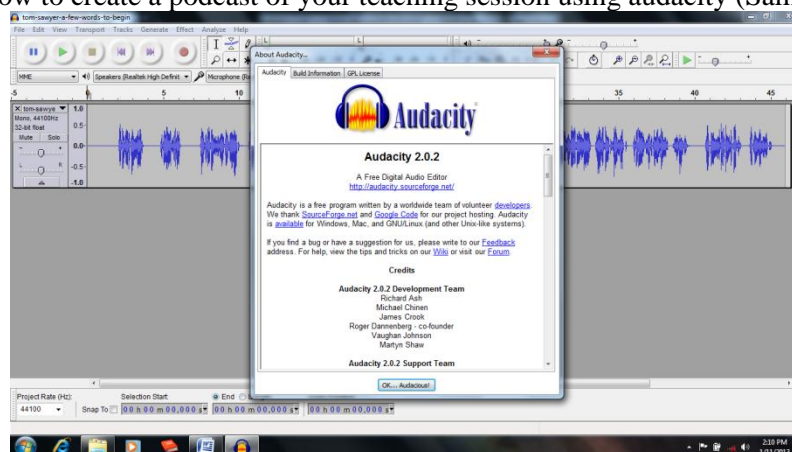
ow to create a podcast of your teaching session using audacity (Sam

tom-sawyer-a-few-words-to-begin

File Edit View Transport Tracks Generate Effect Analyze Help

MME Speakers (Realtek High Definit Microphone (Re

-5 0 5 10 35 40 45

X tom-sawye 1.0
Mono, 44100Hz 0.5-
32-bit float
Mute Solo 0.0-
-0.5-
-1.0

About Audacity...

Audacity | Build Information | GPL License

Audacity

Audacity 2.0.2

A Free Digital Audio Editor
http://audacity.sourceforge.net/

Audacity is a free program written by a worldwide team of volunteer developers. We thank SourceForge.net and Google Code for our project hosting. Audacity is available for Windows, Mac, and GNU/Linux (and other Unix-like systems).

If you find a bug or have a suggestion for us, please write to our Feedback address. For help, view the tips and tricks on our Wiki or visit our Forum.

Credits

Audacity 2.0.2 Development Team
Richard Ash
Michael Chinen
James Crook
Roger Dannenberg - co-founder
Vaughan Johnson
Martyn Shaw

Audacity 2.0.2 Support Team

OK... Audacious!

Project Rate (Hz): Selection Start: End
44100 Snap To 00 h 00 m 00.000 s 00 h 00 m 00.000 s 00 h 00 m 00.000 s

2:10 PM
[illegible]